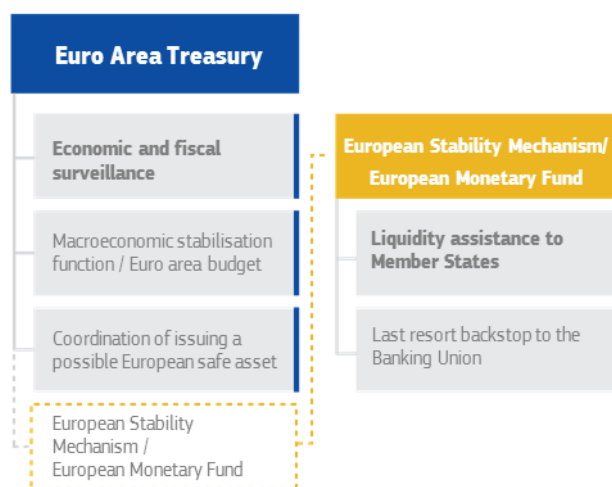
Euro Area Treasury

Economic and fiscal surveillance

Macroeconomic stabilisation function / Euro area budget

Coordination of issuing a possible European safe asset

European Stability Mechanism / European Monetary Fund

European Stability Mechanism/ European Monetary Fund

Liquidity assistance to Member States

Last resort backstop to the Banking Union